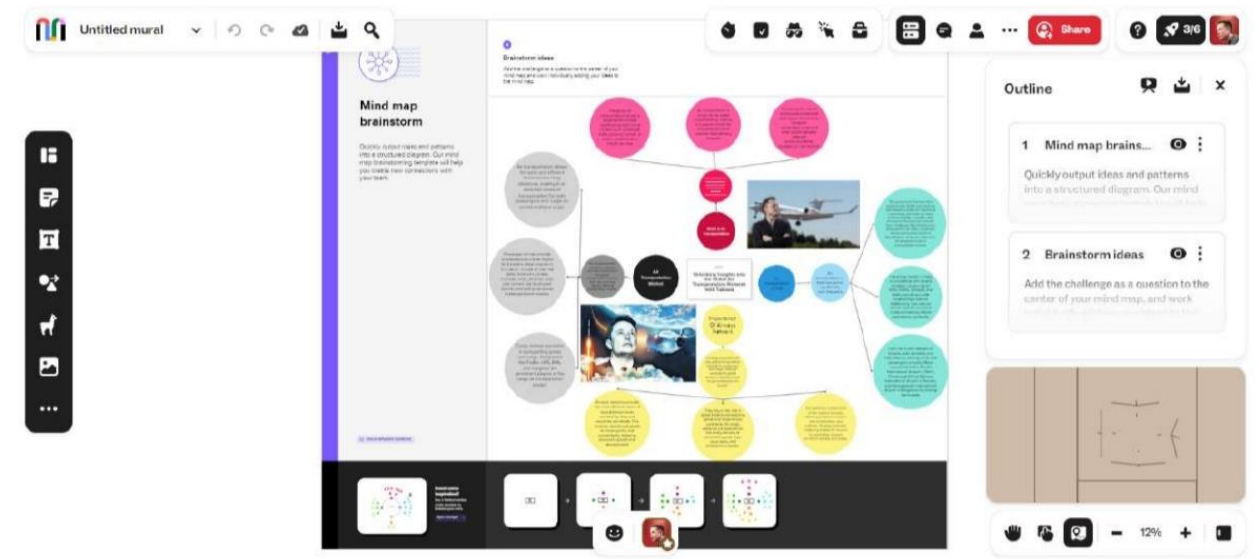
Untitled mural

Share

3/6

Mind map brainstorm

Quickly output ideas and patterns into a structured diagram. Our mind map brainstorming template will help you create new connections with your team.

Brainstorm ideas

Add the challenge as a question to the center of your mind map and work individually adding your ideas to the mind map.

Unlocking Insights into the Market for Transportation Network Hold Tabsera

Hyperloop/ Q' Airway Network

Outline

1 Mind map brains...

Quickly output ideas and patterns into a structured diagram. Our mind

2 Brainstorm ideas

Add the challenge as a question to the center of your mind map, and work

12%